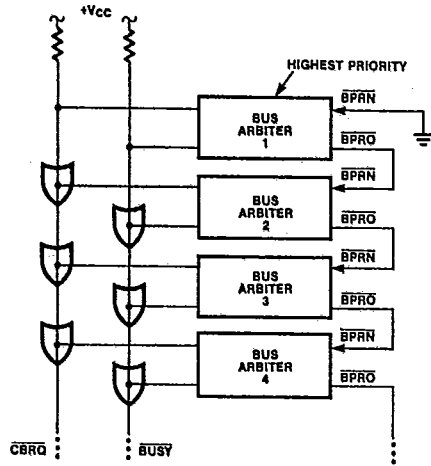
+Vcc

HIGHEST PRIORITY

BUS ARBITER 1

$\overline{BPRN}$

$\overline{BPRO}$

$\overline{BPRN}$

BUS ARBITER 2

$\overline{BPRO}$

$\overline{BPRN}$

BUS ARBITER 3

$\overline{BPRO}$

$\overline{BPRN}$

BUS ARBITER 4

$\overline{BPRO}$

$\overline{CBRQ}$

$\overline{BUSY}$